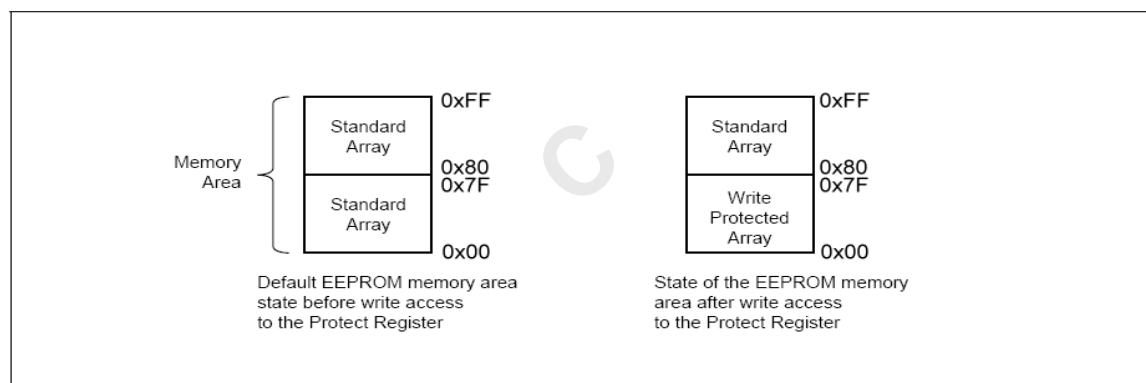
Memory Area

Standard Array

Standard Array

0xFF

0x80

0x7F

0x00

Default EEPROM memory area state before write access to the Protect Register

Standard Array

Write Protected Array

0xFF

0x80

0x7F

0x00

State of the EEPROM memory area after write access to the Protect Register